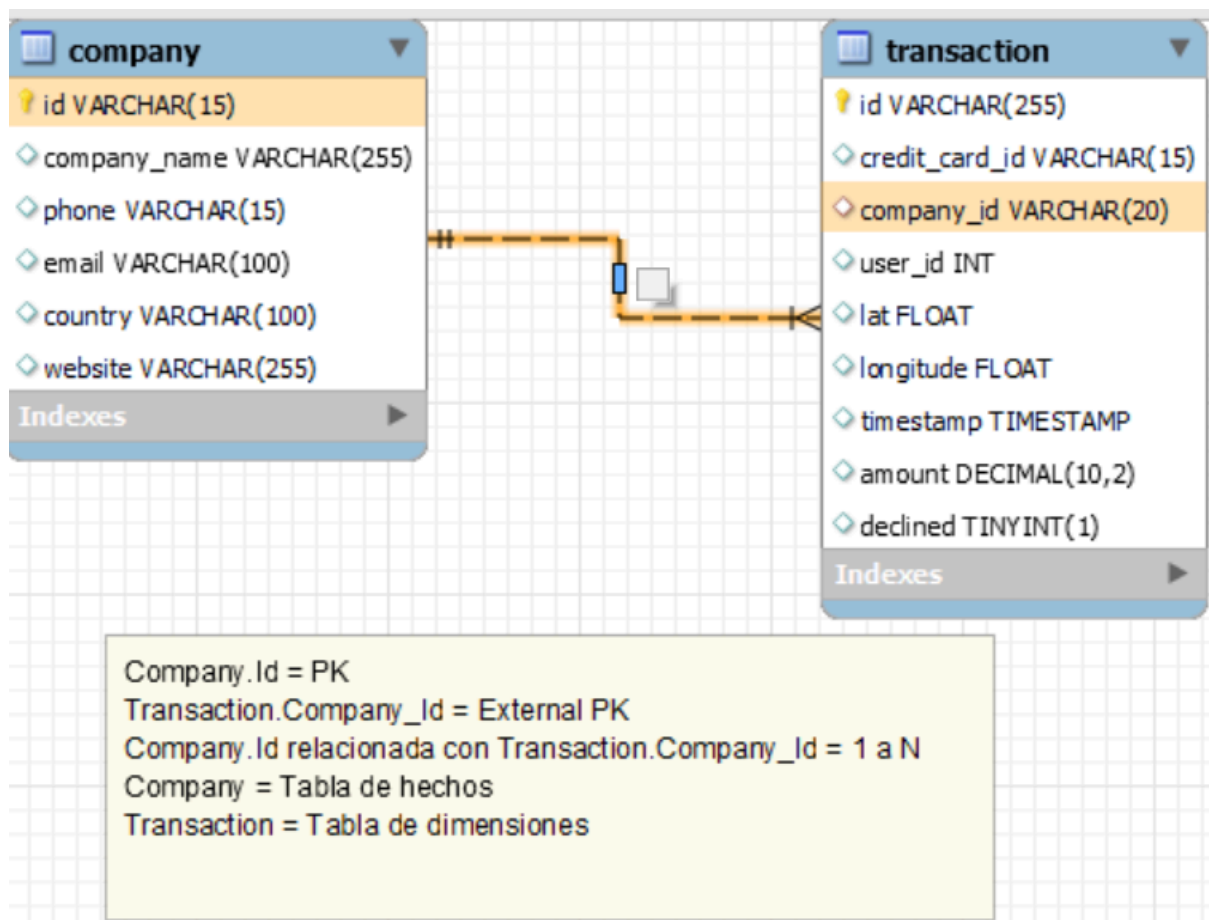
company

id VARCHAR(15)

company_name VARCHAR(255)

phone VARCHAR(15)

email VARCHAR(100)

country VARCHAR(100)

website VARCHAR(255)

Indexes

transaction

id VARCHAR(255)

credit_card_id VARCHAR(15)

company_id VARCHAR(20)

user_id INT

lat FLOAT

longitude FLOAT

timestamp TIMESTAMP

amount DECIMAL(10,2)

declined TINYINT(1)

Indexes

Company.Id = PK
Transaction.Company_Id = External PK
Company.Id relacionada con Transaction.Company_Id = 1 a N
Company = Tabla de hechos
Transaction = Tabla de dimensiones